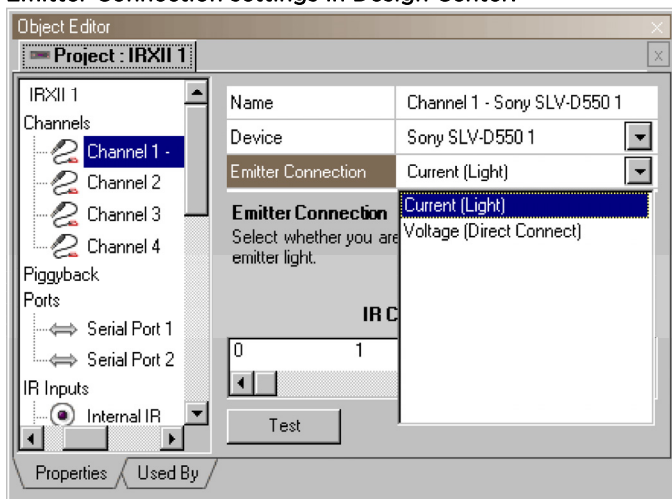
Emitter Connection settings in Design Center.

Object Editor

Project : IRXII 1

IRXII 1
Channels
Channel 1 -
Channel 2
Channel 3
Channel 4
Piggyback
Ports
Serial Port 1
Serial Port 2
IR Inputs
Internal IR

| Name | Channel 1 - Sony SLV-D550 1 |
|---|---|
| Device | Sony SLV-D550 1 |
| Emitter Connection | Current (Light) |

Current (Light)
Voltage (Direct Connect)

Emitter Connection
Select whether you are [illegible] emitter light.

IR C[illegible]

0 1

Test

Properties Used By